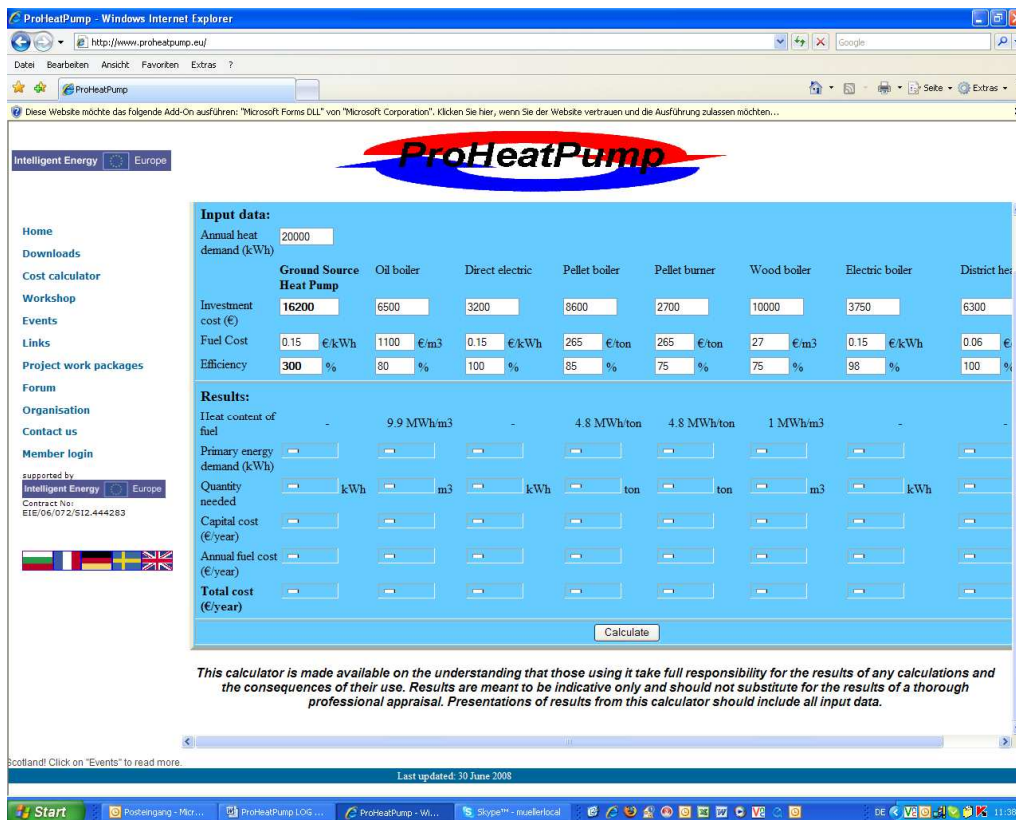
ProHeatPump - Windows Internet Explorer

http://www.proheatpump.eu/

Google

Datei Bearbeiten Ansicht Favoriten Extras ?

ProHeatPump

Seite Extras

Diese Website möchte das folgende Add-On ausführen: "Microsoft Forms DLL" von "Microsoft Corporation". Klicken Sie hier, wenn Sie der Website vertrauen und die Ausführung zulassen möchten...

Intelligent Energy Europe

ProHeatPump

Home
Downloads
Cost calculator
Workshop
Events
Links
Project work packages
Forum
Organisation
Contact us
Member login

supported by
Intelligent Energy Europe
Contract No:
EIE/06/072/SI2.444283

Input data:

Annual heat demand (kWh) 20000

| | Ground Source Heat Pump | Oil boiler | Direct electric | Pellet boiler | Pellet burner | Wood boiler | Electric boiler | District hea |
|---|---|---|---|---|---|---|---|---|
| Investment cost (€) | 16200 | 6500 | 3200 | 8600 | 2700 | 10000 | 3750 | 6300 |
| Fuel Cost | 0.15 €/kWh | 1100 €/m3 | 0.15 €/kWh | 265 €/ton | 265 €/ton | 27 €/m3 | 0.15 €/kWh | 0.06 |
| Efficiency | 300 % | 80 % | 100 % | 85 % | 75 % | 75 % | 98 % | 100 |

Results:

| | | | | | | | | |
|---|---|---|---|---|---|---|---|---|
| Heat content of fuel | - | 9.9 MWh/m3 | - | 4.8 MWh/ton | 4.8 MWh/ton | 1 MWh/m3 | - | - |
| Primary energy demand (kWh) | | | | | | | | |
| Quantity needed | kWh | m3 | kWh | ton | ton | m3 | kWh | |
| Capital cost (€/year) | | | | | | | | |
| Annual fuel cost (€/year) | | | | | | | | |
| Total cost (€/year) | | | | | | | | |

Calculate

This calculator is made available on the understanding that those using it take full responsibility for the results of any calculations and the consequences of their use. Results are meant to be indicative only and should not substitute for the results of a thorough professional appraisal. Presentations of results from this calculator should include all input data.

Scotland! Click on "Events" to read more.

Last updated: 30 June 2008

Start Posteingang - Micr... ProHeatPump LOG ... ProHeatPump - Wi... Skype™ - muellerlocal DE 11:38